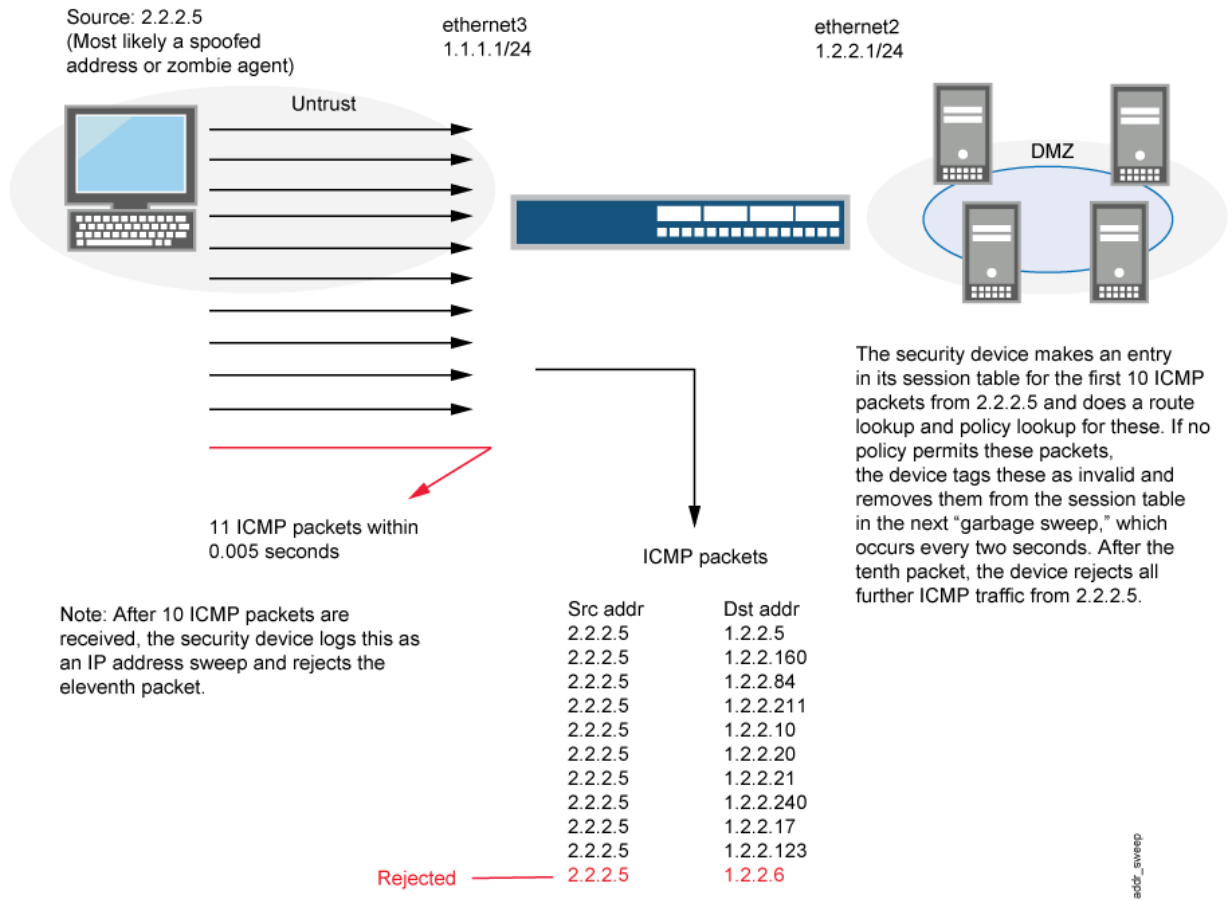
Source: 2.2.2.5
(Most likely a spoofed address or zombie agent)

ethernet3
1.1.1.1/24

ethernet2
1.2.2.1/24

Untrust

DMZ

The security device makes an entry in its session table for the first 10 ICMP packets from 2.2.2.5 and does a route lookup and policy lookup for these. If no policy permits these packets, the device tags these as invalid and removes them from the session table in the next “garbage sweep,” which occurs every two seconds. After the tenth packet, the device rejects all further ICMP traffic from 2.2.2.5.

11 ICMP packets within 0.005 seconds

ICMP packets

Note: After 10 ICMP packets are received, the security device logs this as an IP address sweep and rejects the eleventh packet.

| Src addr | Dst addr |
|---|---|
| 2.2.2.5 | 1.2.2.5 |
| 2.2.2.5 | 1.2.2.160 |
| 2.2.2.5 | 1.2.2.84 |
| 2.2.2.5 | 1.2.2.211 |
| 2.2.2.5 | 1.2.2.10 |
| 2.2.2.5 | 1.2.2.20 |
| 2.2.2.5 | 1.2.2.21 |
| 2.2.2.5 | 1.2.2.240 |
| 2.2.2.5 | 1.2.2.17 |
| 2.2.2.5 | 1.2.2.123 |
| 2.2.2.5 | 1.2.2.6 |

Rejected

addr_sweep